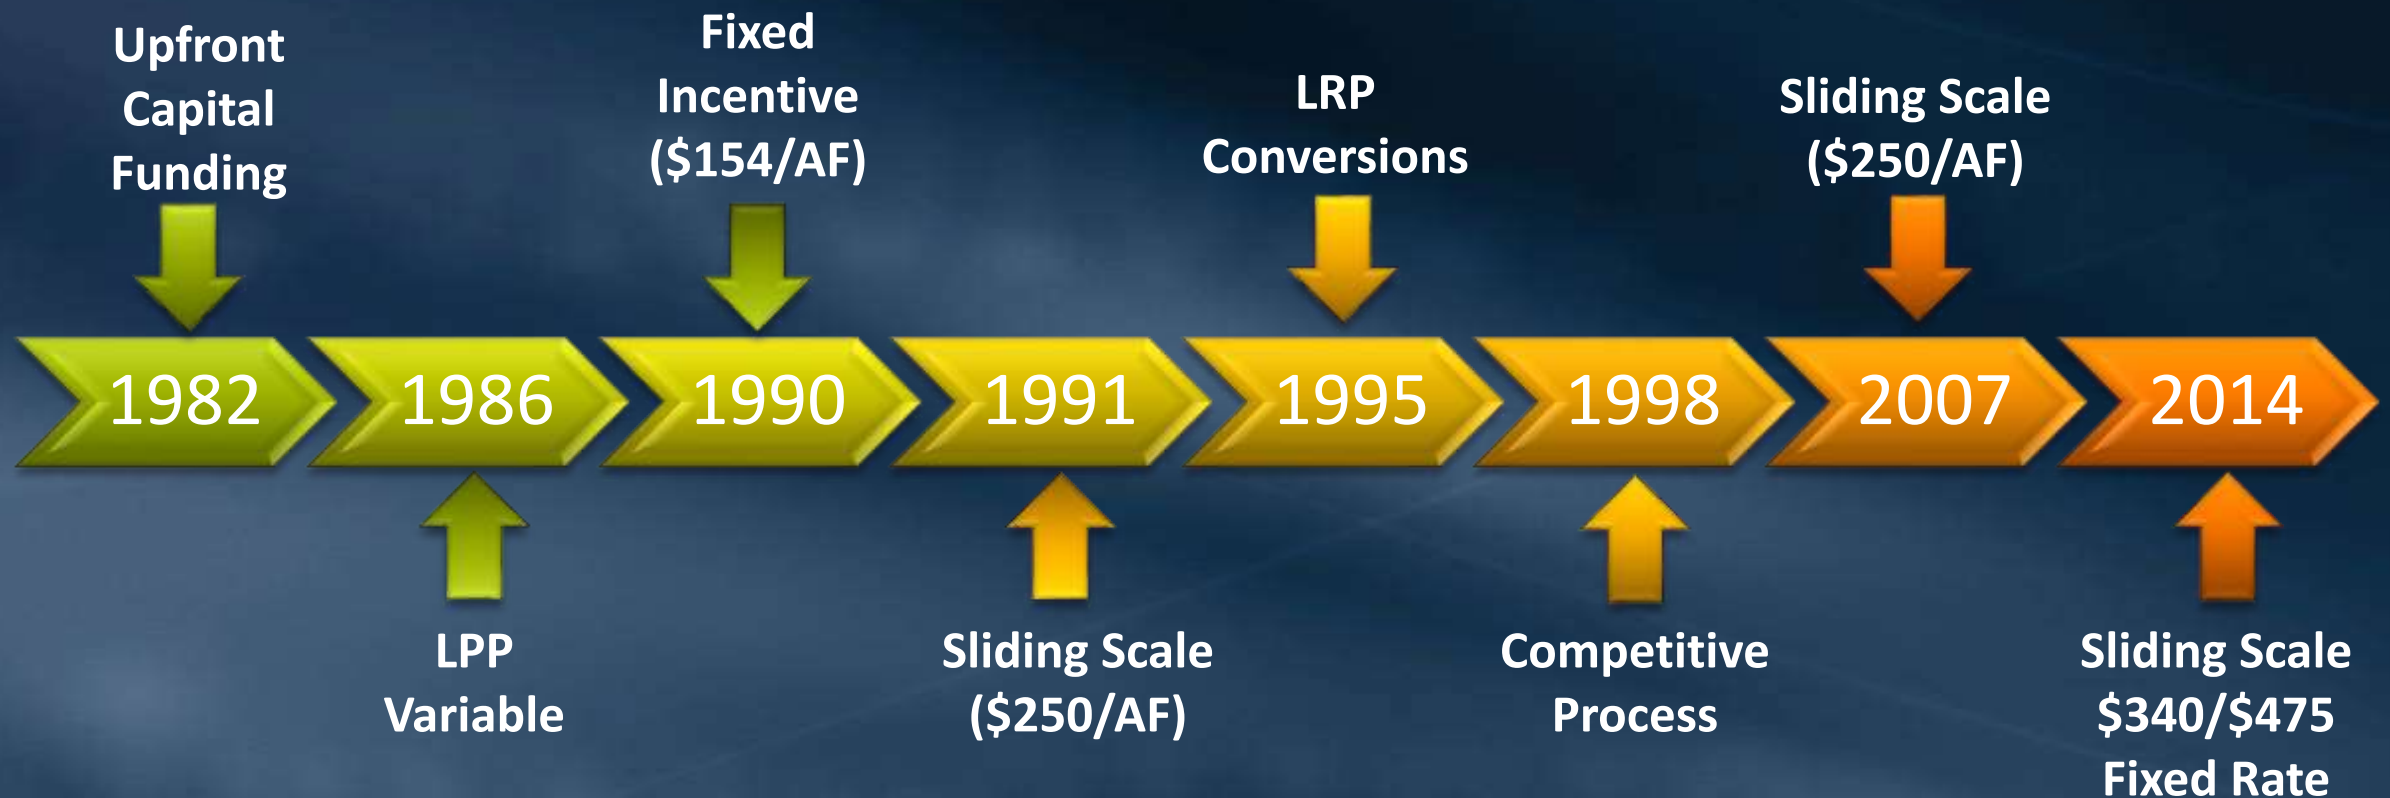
Upfront Capital Funding

Fixed Incentive (\$154/AF)

LRP Conversions

Sliding Scale (\$250/AF)

1982

1986

1990

1991

1995

1998

2007

2014

LPP Variable

Sliding Scale (\$250/AF)

Competitive Process

Sliding Scale \$340/\$475 Fixed Rate